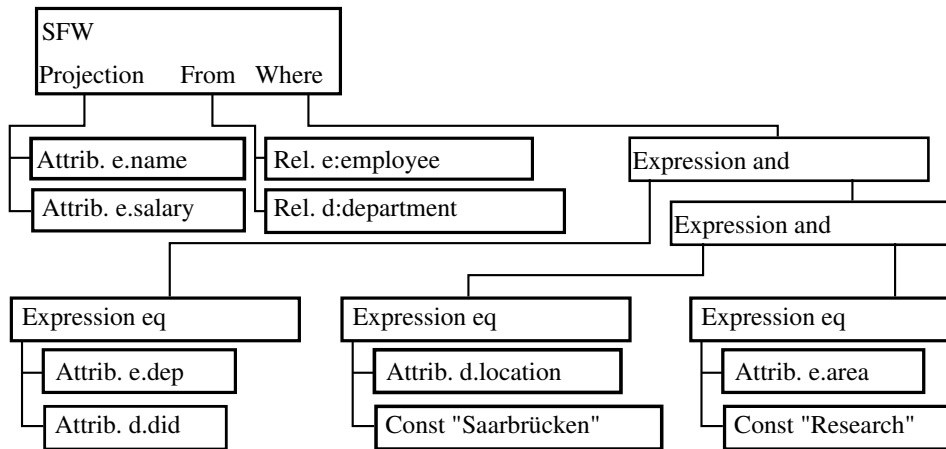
SFW
Projection From Where

Attrib. e.name
Attrib. e.salary

Rel. e:employee
Rel. d:department

Expression and

Expression and

Expression eq
Attrib. e.dep
Attrib. d.did

Expression eq
Attrib. d.location
Const "Saarbrücken"

Expression eq
Attrib. e.area
Const "Research"